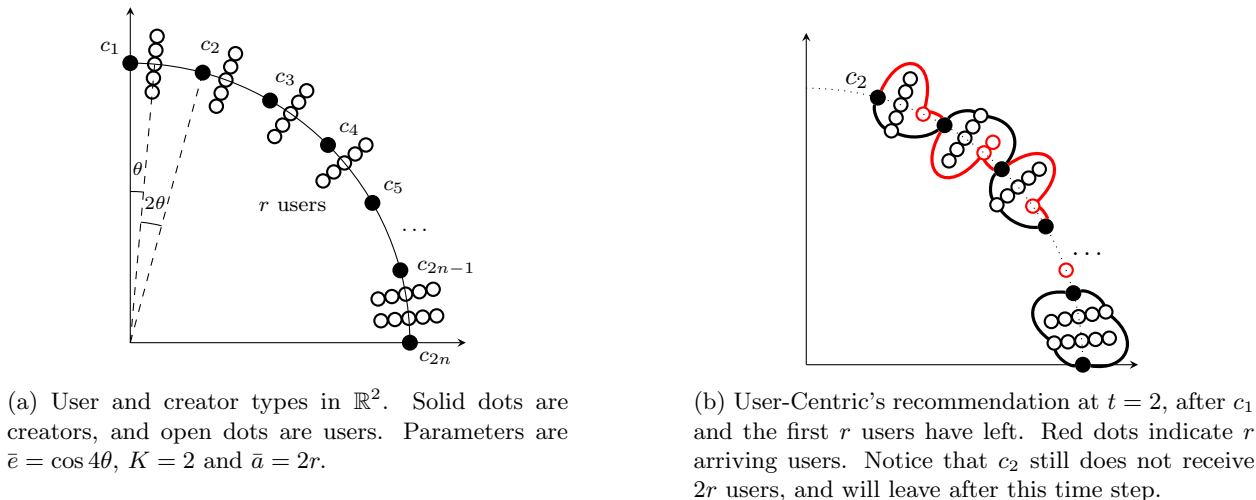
$c_1$

$c_2$

$c_3$

$c_4$

$c_5$

$\theta$

$2\theta$

$r$ users

$\cdots$

$c_{2n-1}$

$c_{2n}$

(a) User and creator types in $\mathbb{R}^2$. Solid dots are creators, and open dots are users. Parameters are $\bar{e} = \cos 4\theta$, $K = 2$ and $\bar{a} = 2r$.

$c_2$

$\cdots$

(b) User-Centric's recommendation at $t = 2$, after $c_1$ and the first $r$ users have left. Red dots indicate $r$ arriving users. Notice that $c_2$ still does not receive $2r$ users, and will leave after this time step.